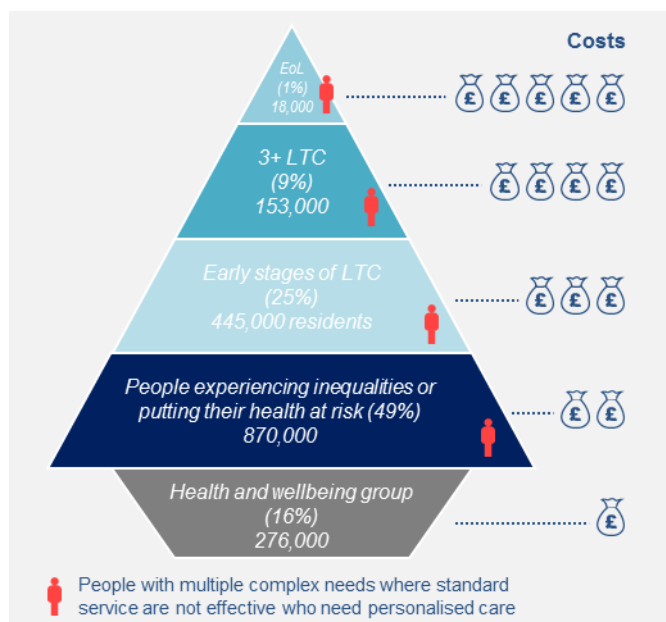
Costs

EoL
(1%)
18,000

£ £ £ £ £

3+ LTC
(9%)
153,000

£ £ £ £

Early stages of LTC
(25%)
445,000 residents

£ £ £

People experiencing inequalities or putting their health at risk (49%)
870,000

£ £

Health and wellbeing group
(16%)
276,000

£

People with multiple complex needs where standard service are not effective who need personalised care